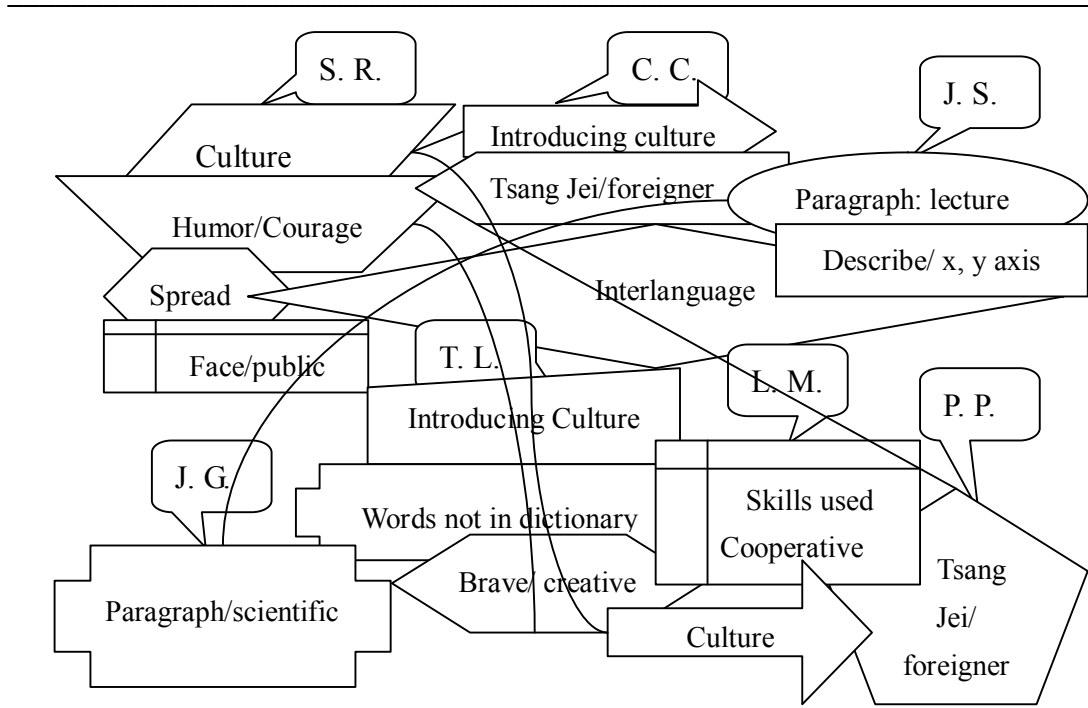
S. R.

C. C.

J. S.

Culture

Introducing culture

Tsang Jei/foreigner

Paragraph: lecture

Humor/Courage

Describe/ x, y axis

Spread

Interlanguage

Face/public

T. L.

L. M.

P. P.

Introducing Culture

J. G.

Skills used Cooperative

Words not in dictionary

Tsang Jei/ foreigner

Brave/ creative

Paragraph/scientific

Culture